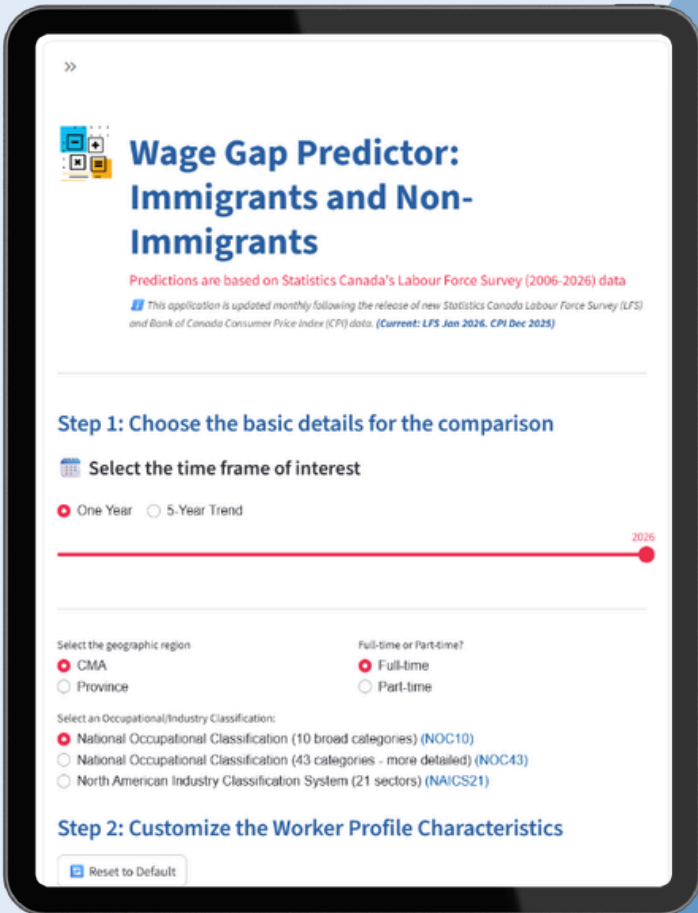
»

Wage Gap Predictor: Immigrants and Non-Immigrants

Predictions are based on Statistics Canada's Labour Force Survey (2006-2026) data

This application is updated monthly following the release of new Statistics Canada Labour Force Survey (LFS) and Bank of Canada Consumer Price Index (CPI) data. (Current: LFS Jan 2026. CPI Dec 2025)

Step 1: Choose the basic details for the comparison

Select the time frame of interest

One Year
5-Year Trend

2026

Select the geographic region
CMA
Province

Full-time or Part-time?
Full-time
Part-time

Select an Occupational/Industry Classification:
National Occupational Classification (10 broad categories) (NOC10)
National Occupational Classification (43 categories - more detailed) (NOC43)
North American Industry Classification System (21 sectors) (NAICS21)

Step 2: Customize the Worker Profile Characteristics

Reset to Default